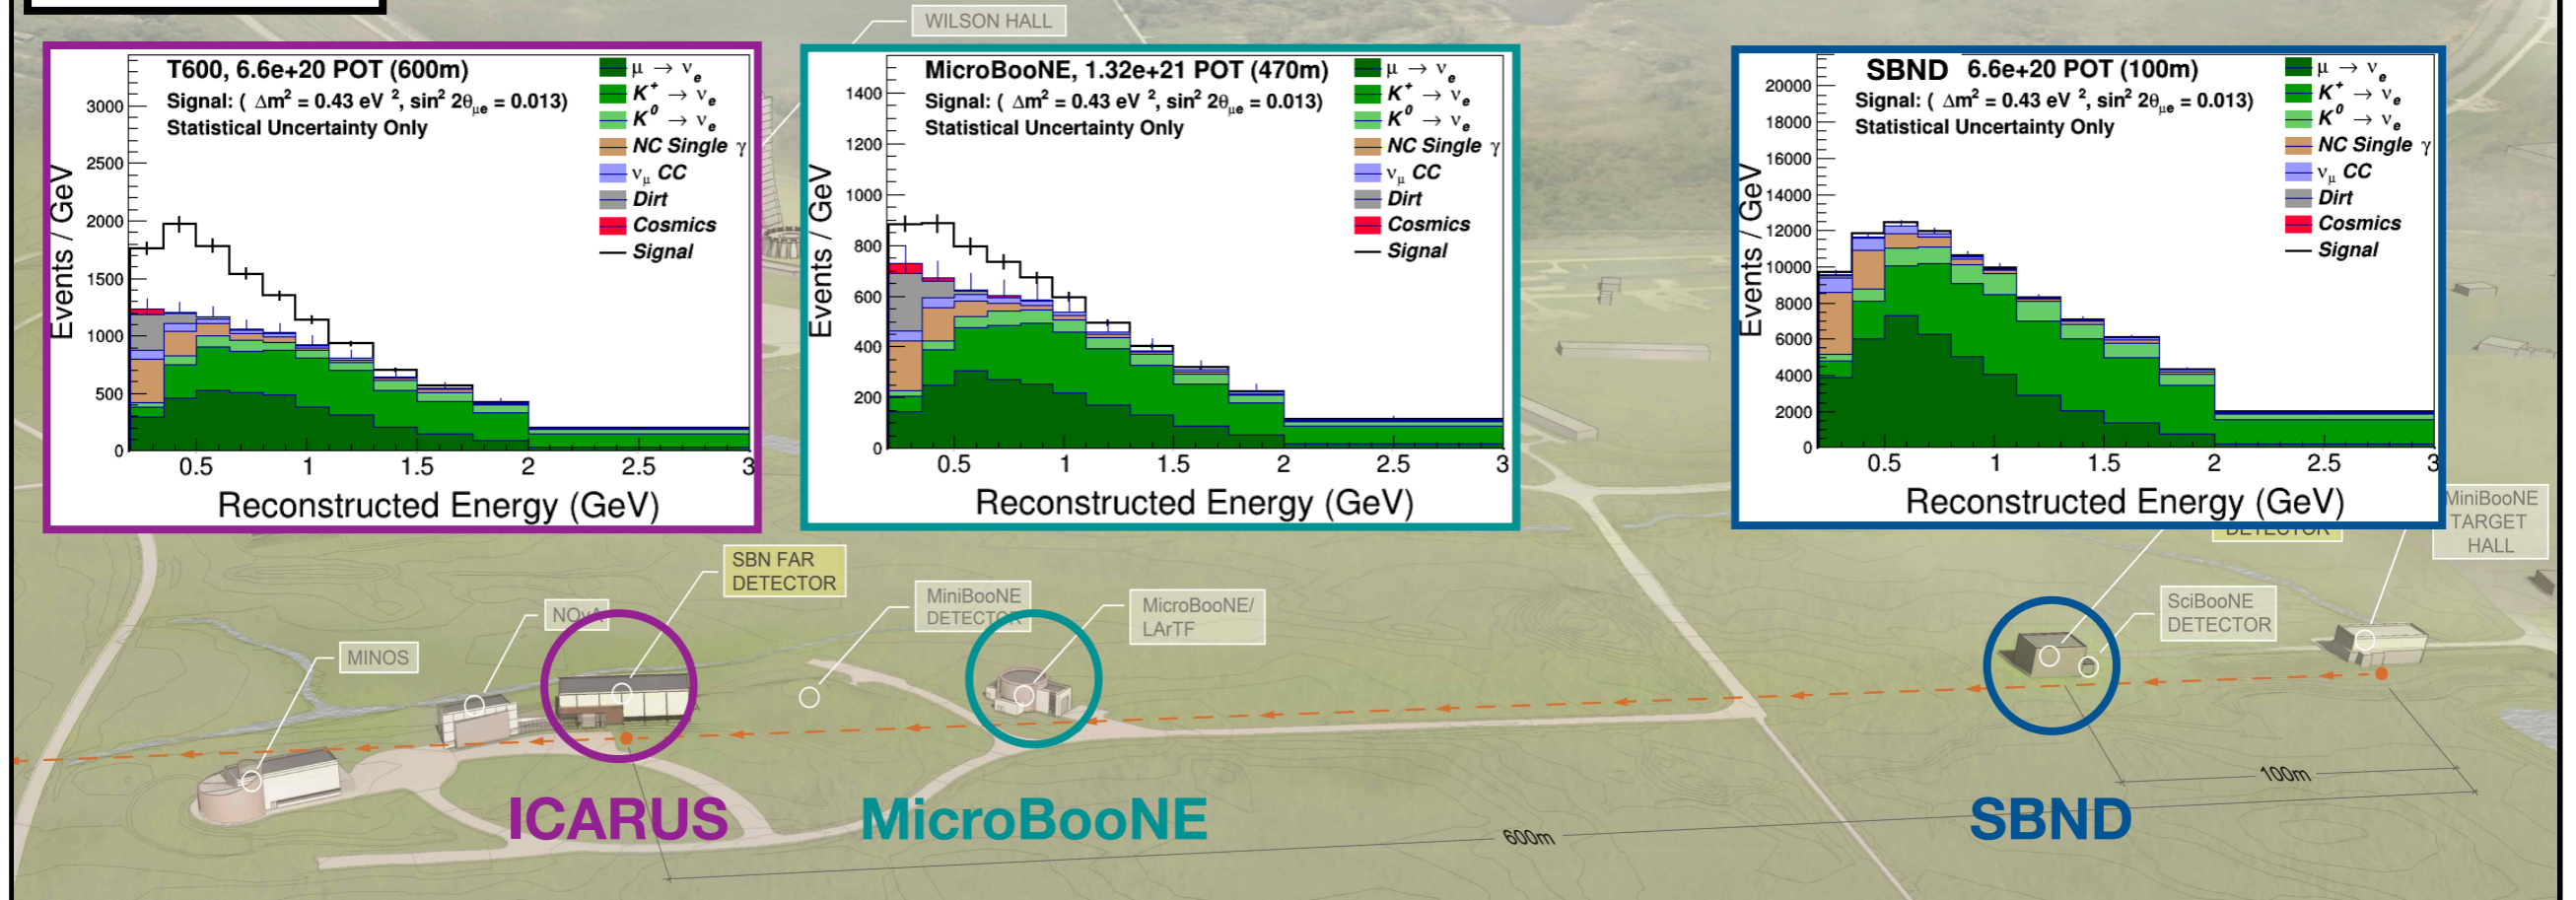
WILSON HALL

T600, 6.6e+20 POT (600m)
Signal: ( $\Delta m^2 = 0.43$ eV $^2$, $\sin^2 2\theta_{\mu e} = 0.013$)
Statistical Uncertainty Only

$\mu \rightarrow \nu_e$
$K^+ \rightarrow \nu_e$
$K^0 \rightarrow \nu_e$
NC Single $\gamma$
$\nu_\mu$ CC
Dirt
Cosmics
Signal

Events / GeV
3000
2500
2000
1500
1000
500
0
0.5
1
1.5
2
2.5
3
Reconstructed Energy (GeV)

MicroBooNE, 1.32e+21 POT (470m)
Signal: ( $\Delta m^2 = 0.43$ eV $^2$, $\sin^2 2\theta_{\mu e} = 0.013$)
Statistical Uncertainty Only

$\mu \rightarrow \nu_e$
$K^+ \rightarrow \nu_e$
$K^0 \rightarrow \nu_e$
NC Single $\gamma$
$\nu_\mu$ CC
Dirt
Cosmics
Signal

Events / GeV
1400
1200
1000
800
600
400
200
0
0.5
1
1.5
2
2.5
3
Reconstructed Energy (GeV)

SBND 6.6e+20 POT (100m)
Signal: ( $\Delta m^2 = 0.43$ eV $^2$, $\sin^2 2\theta_{\mu e} = 0.013$)
Statistical Uncertainty Only

$\mu \rightarrow \nu_e$
$K^+ \rightarrow \nu_e$
$K^0 \rightarrow \nu_e$
NC Single $\gamma$
$\nu_\mu$ CC
Dirt
Cosmics
Signal

Events / GeV
20000
18000
16000
14000
12000
10000
8000
6000
4000
2000
0
0.5
1
1.5
2
2.5
3
Reconstructed Energy (GeV)

MiniBooNE TARGET HALL
DETECTOR
SBN FAR DETECTOR
NOvA
MINOS
MiniBooNE DETECTOR
MicroBooNE/ LArTF
SciBooNE DETECTOR
100m
600m
ICARUS
MicroBooNE
SBND